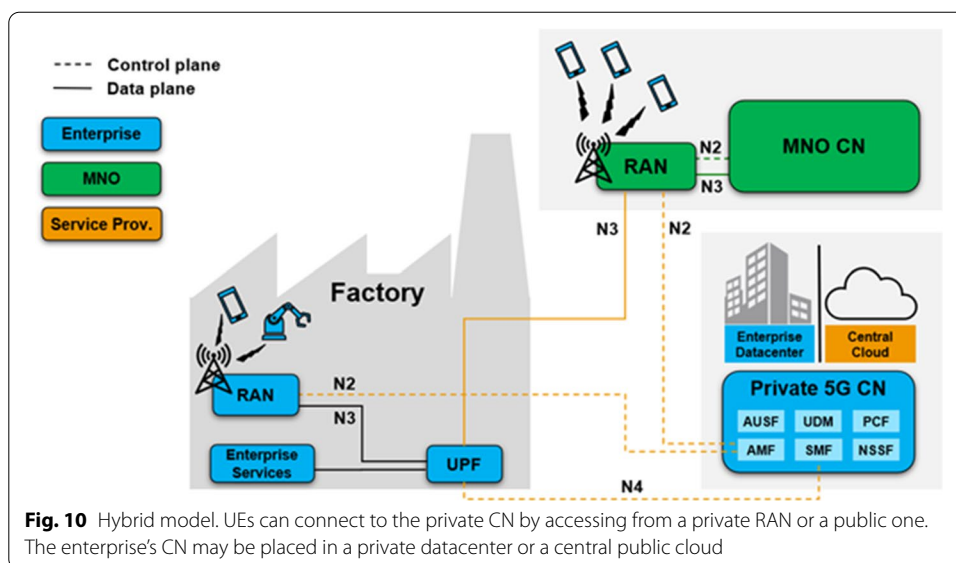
Control plane
Data plane
Enterprise
MNO
Service Prov.

RAN
N2
N3
MNO CN
N3
N2

Factory

Enterprise Datacenter
Central Cloud

RAN
N2
N3
Private 5G CN
AUSF
UDM
PCF
AMF
SMF
NSSF
Enterprise Services
UPF
N4

**Fig. 10** Hybrid model. UEs can connect to the private CN by accessing from a private RAN or a public one. The enterprise's CN may be placed in a private datacenter or a central public cloud